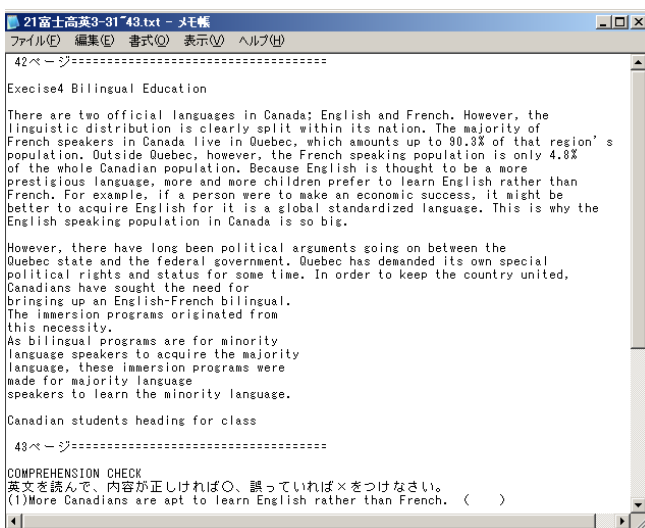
21富士高英3-31~43.txt - メモ帳

ファイル(F) 編集(E) 書式(O) 表示(V) ヘルプ(H)

42ページ====================================

Execise4 Bilingual Education

There are two official languages in Canada; English and French. However, the linguistic distribution is clearly split within its nation. The majority of French speakers in Canada live in Quebec, which amounts up to 90.3% of that region's population. Outside Quebec, however, the French speaking population is only 4.8% of the whole Canadian population. Because English is thought to be a more prestigious language, more and more children prefer to learn English rather than French. For example, if a person were to make an economic success, it might be better to acquire English for it is a global standardized language. This is why the English speaking population in Canada is so big.

However, there have long been political arguments going on between the Quebec state and the federal government. Quebec has demanded its own special political rights and status for some time. In order to keep the country united, Canadians have sought the need for bringing up an English-French bilingual. The immersion programs originated from this necessity. As bilingual programs are for minority language speakers to acquire the majority language, these immersion programs were made for majority language speakers to learn the minority language.

Canadian students heading for class

43ページ====================================

COMPREHENSION CHECK
英文を読んで、内容が正しければ○、誤っていれば×をつけなさい。
(1)More Canadians are apt to learn English rather than French. (   )